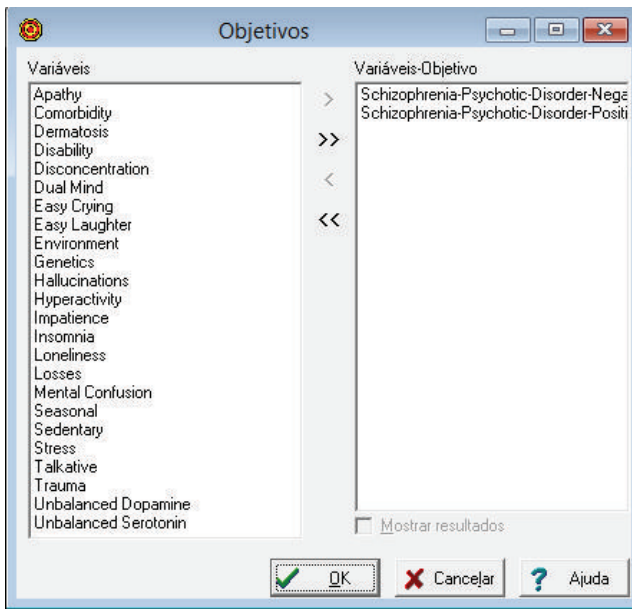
Objetivos

Variáveis

Apathy
Comorbidity
Dermatosis
Disability
Disconcentration
Dual Mind
Easy Crying
Easy Laughter
Environment
Genetics
Hallucinations
Hyperactivity
Impatience
Insomnia
Loneliness
Losses
Mental Confusion
Seasonal
Sedentary
Stress
Talkative
Trauma
Unbalanced Dopamine
Unbalanced Serotonin

>
>>
<
<<

Variáveis-Objetivo

Schizophrenia-Psychotic-Disorder-Nega
Schizophrenia-Psychotic-Disorder-Positi

Mostrar resultados

OK
Cancelar
Ajuda